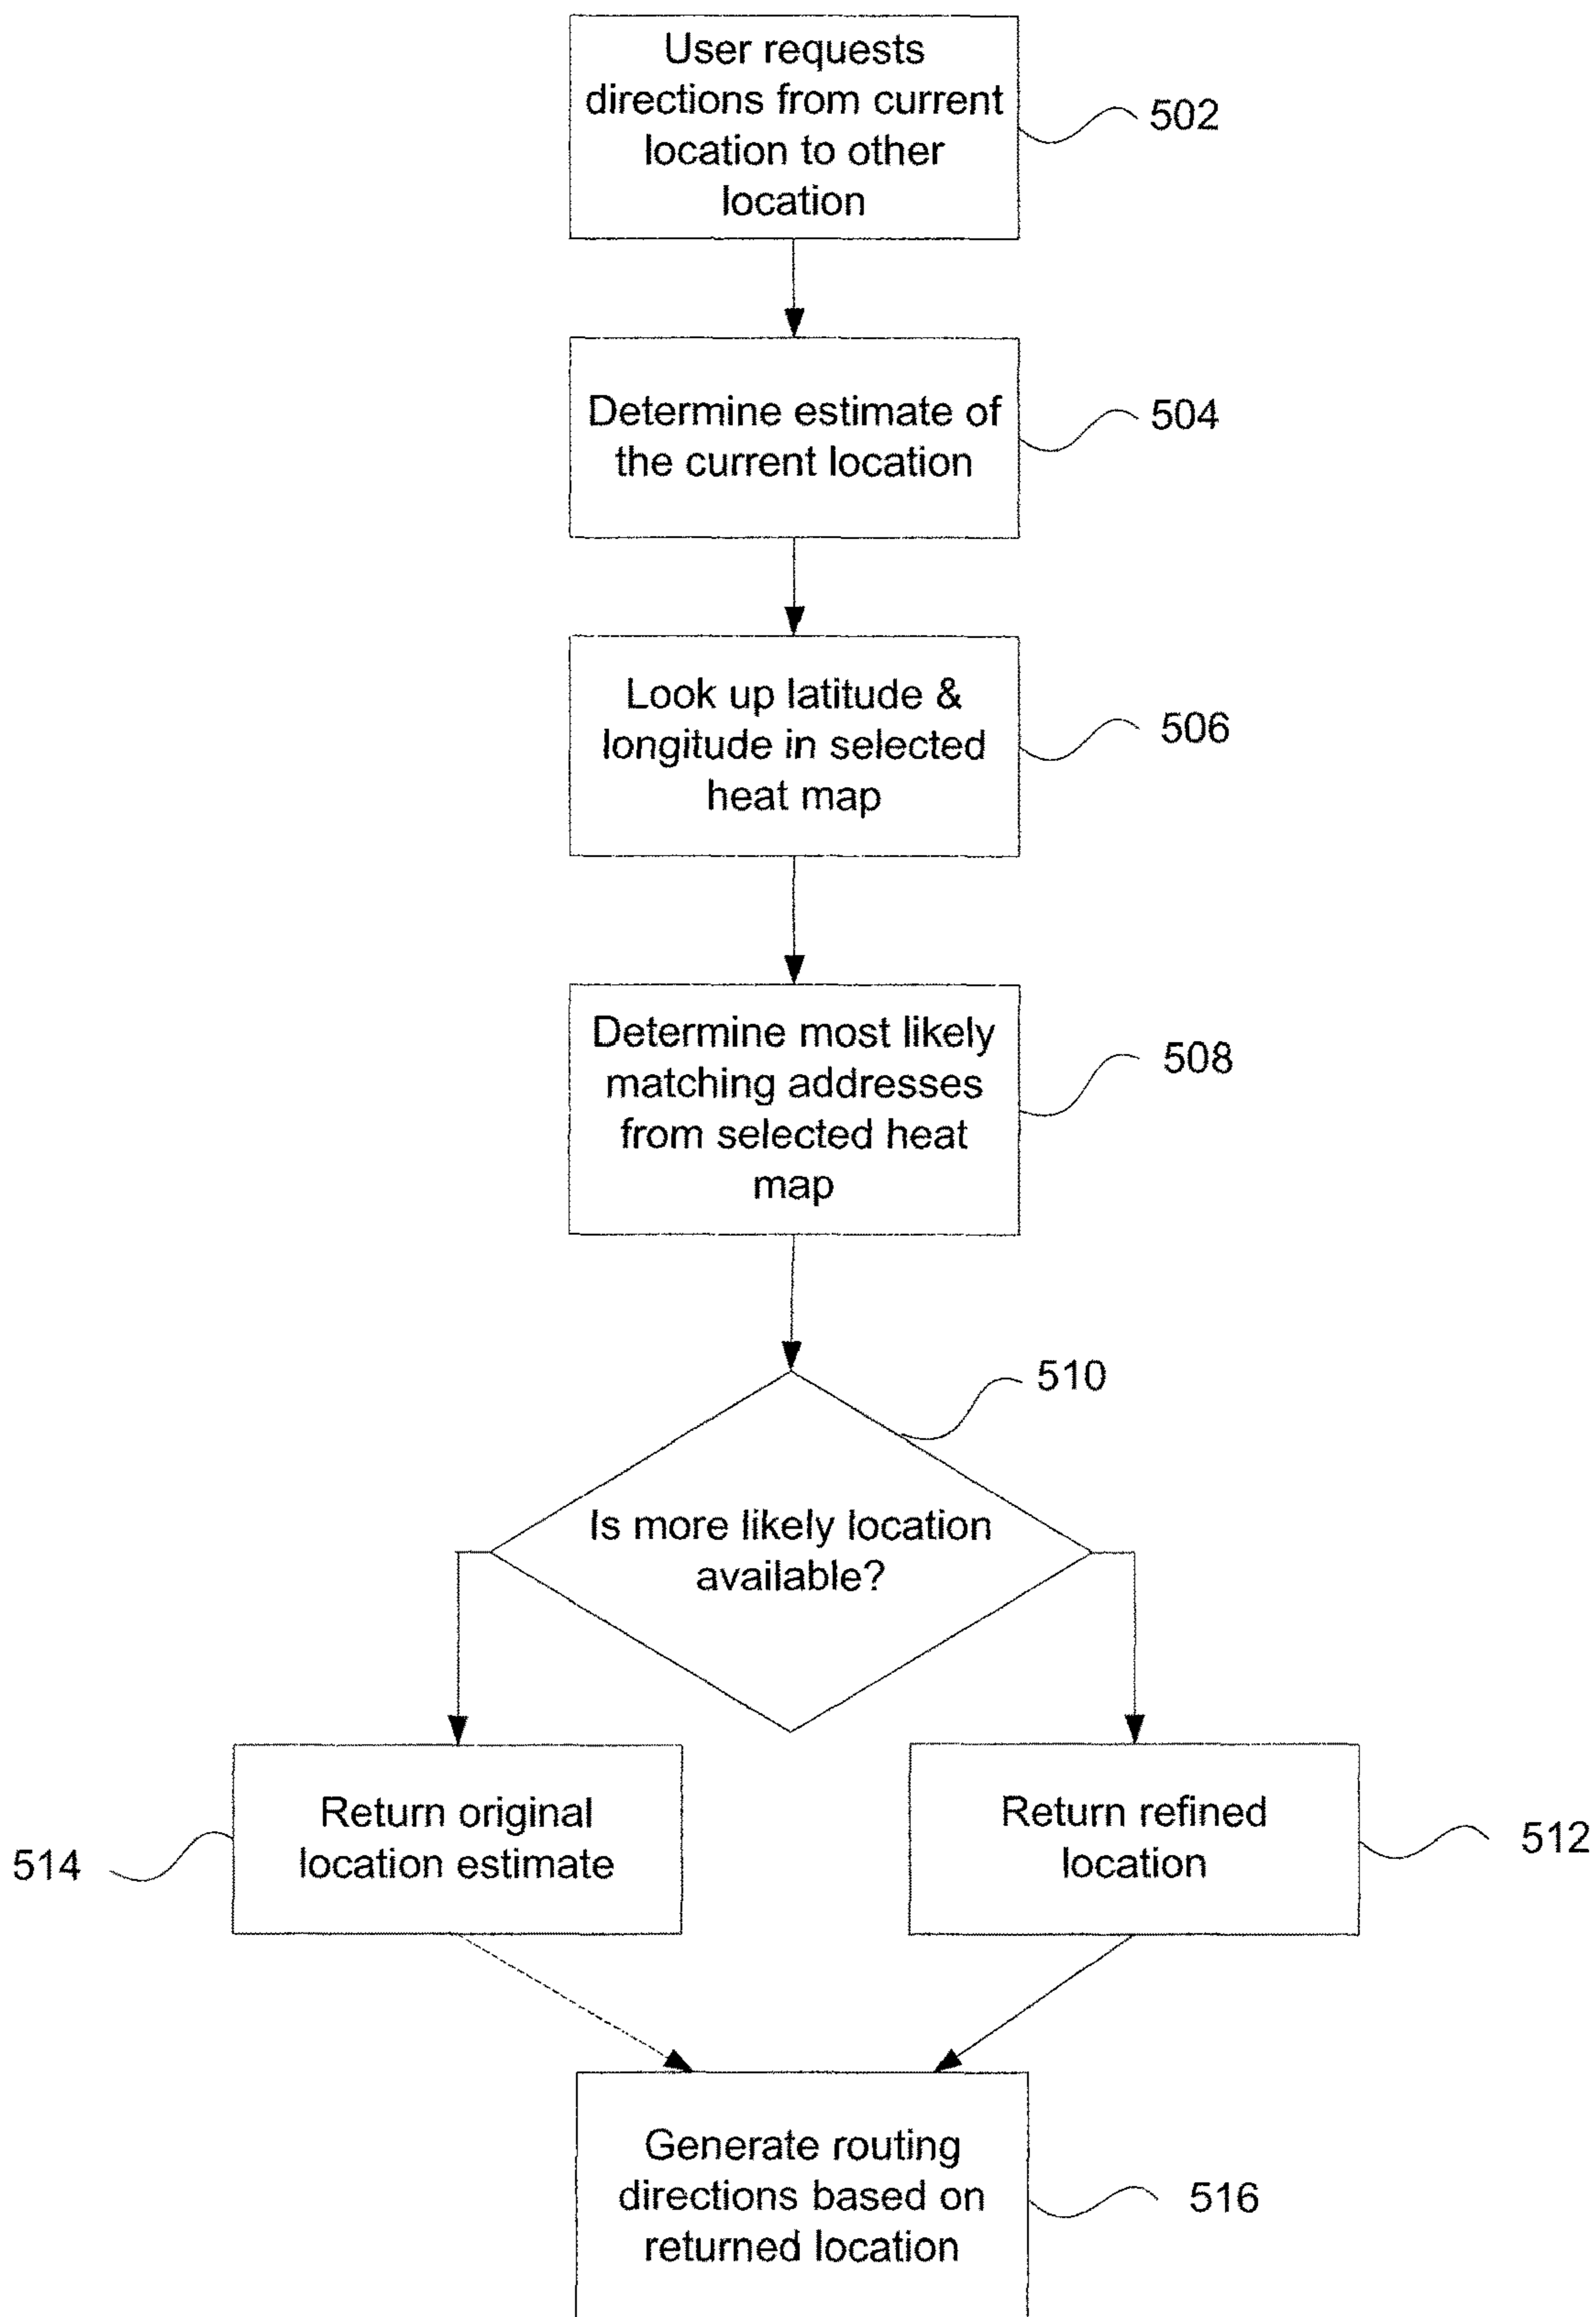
User requests directions from current location to other location

502

Determine estimate of the current location

504

Look up latitude & longitude in selected heat map

506

Determine most likely matching addresses from selected heat map

508

510

Is more likely location available?

Return original location estimate

514

Return refined location

512

Generate routing directions based on returned location

516